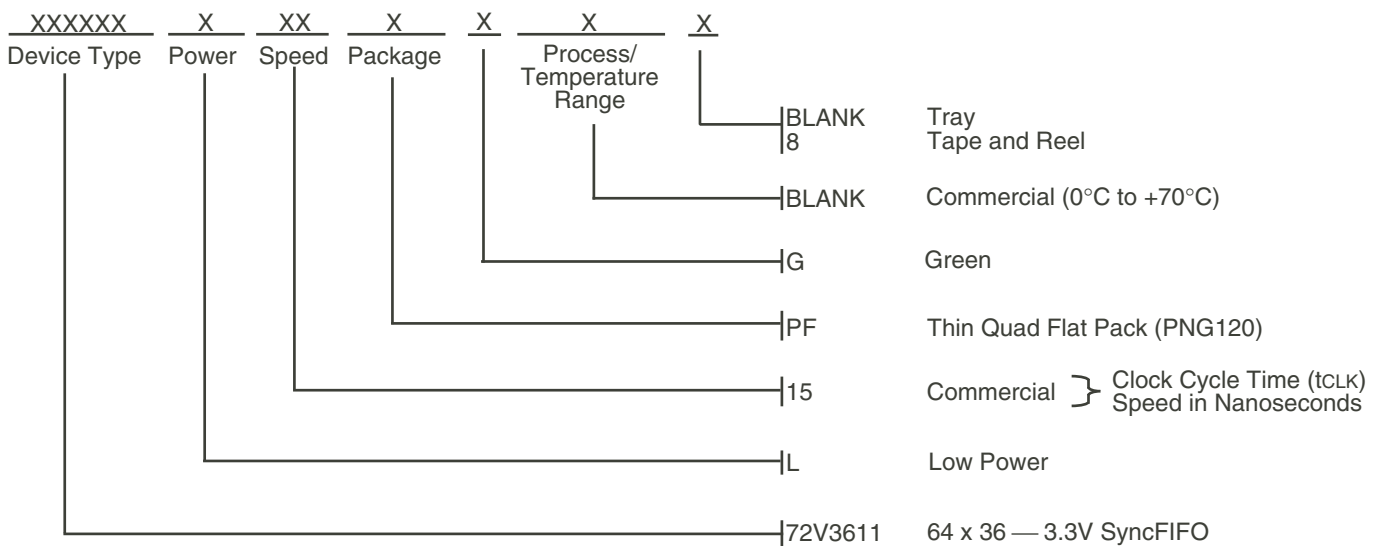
XXXXXX Device Type X Power XX Speed X Package X X Process/ Temperature Range X

BLANK Tray
8 Tape and Reel

BLANK Commercial (0°C to +70°C)

G Green

PF Thin Quad Flat Pack (PNG120)

15 Commercial } Clock Cycle Time (tCLK) Speed in Nanoseconds

L Low Power

72V3611 64 x 36 — 3.3V SyncFIFO